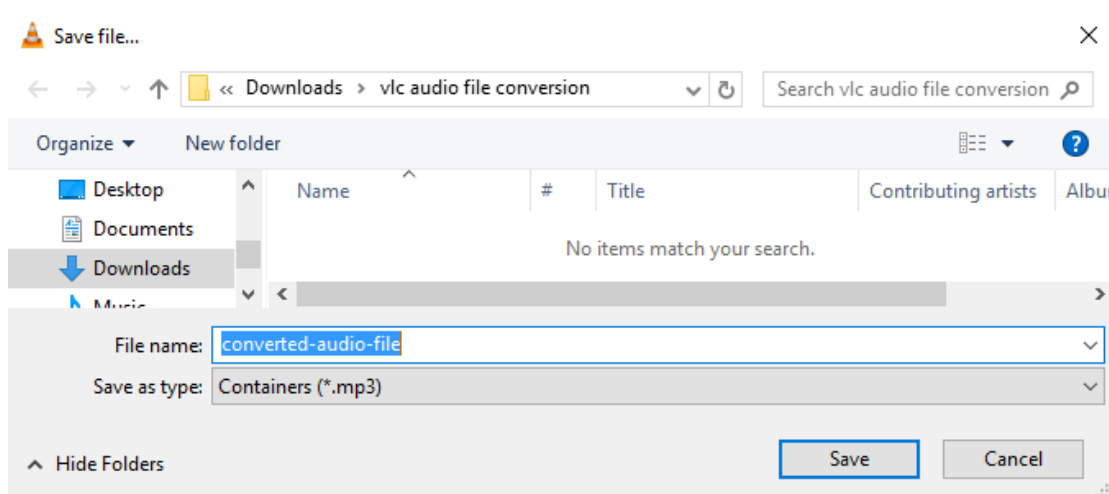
Save file...

« Downloads › vlc audio file conversion

Search vlc audio file conversion

Organize ▾ New folder

Desktop
Documents
Downloads
Music

| Name | # | Title | Contributing artists | Albu |
|---|---|---|---|---|

No items match your search.

File name: converted-audio-file

Save as type: Containers (*.mp3)

Hide Folders

Save

Cancel